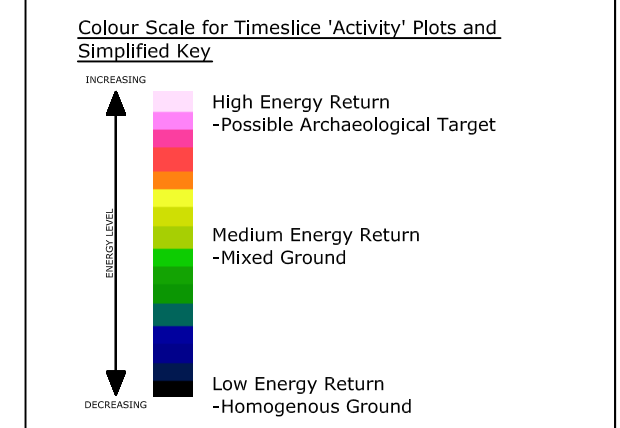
Colour Scale for Timeslice 'Activity' Plots and Simplified Key

INCREASING

ENERGY LEVEL

DECREASING

High Energy Return
-Possible Archaeological Target

Medium Energy Return
-Mixed Ground

Low Energy Return
-Homogenous Ground